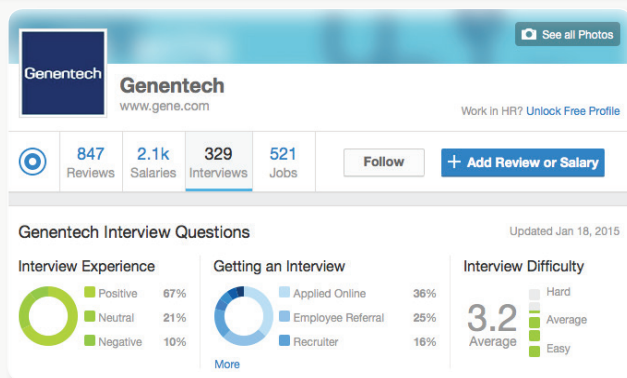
See all Photos

Genentech

Genentech
www.gene.com

Work in HR? Unlock Free Profile

847 Reviews
2.1k Salaries
329 Interviews
521 Jobs

Follow

+ Add Review or Salary

Genentech Interview Questions

Updated Jan 18, 2015

Interview Experience

Positive 67%
Neutral 21%
Negative 10%

Getting an Interview

Applied Online 36%
Employee Referral 25%
Recruiter 16%

More

Interview Difficulty

3.2
Average

Hard
Average
Easy